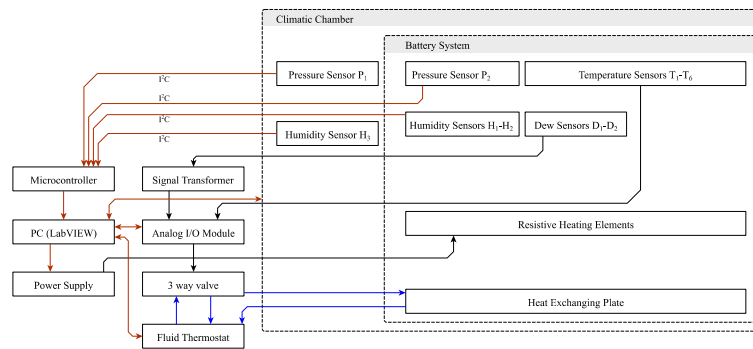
Climatic Chamber

Battery System

Pressure Sensor $P_1$

Pressure Sensor $P_2$

Temperature Sensors $T_1$-$T_6$

$I^2C$

$I^2C$

$I^2C$

$I^2C$

Humidity Sensor $H_3$

Humidity Sensors $H_1$-$H_2$

Dew Sensors $D_1$-$D_2$

Microcontroller

Signal Transformer

PC (LabVIEW)

Analog I/O Module

Resistive Heating Elements

Power Supply

3 way valve

Heat Exchanging Plate

Fluid Thermostat